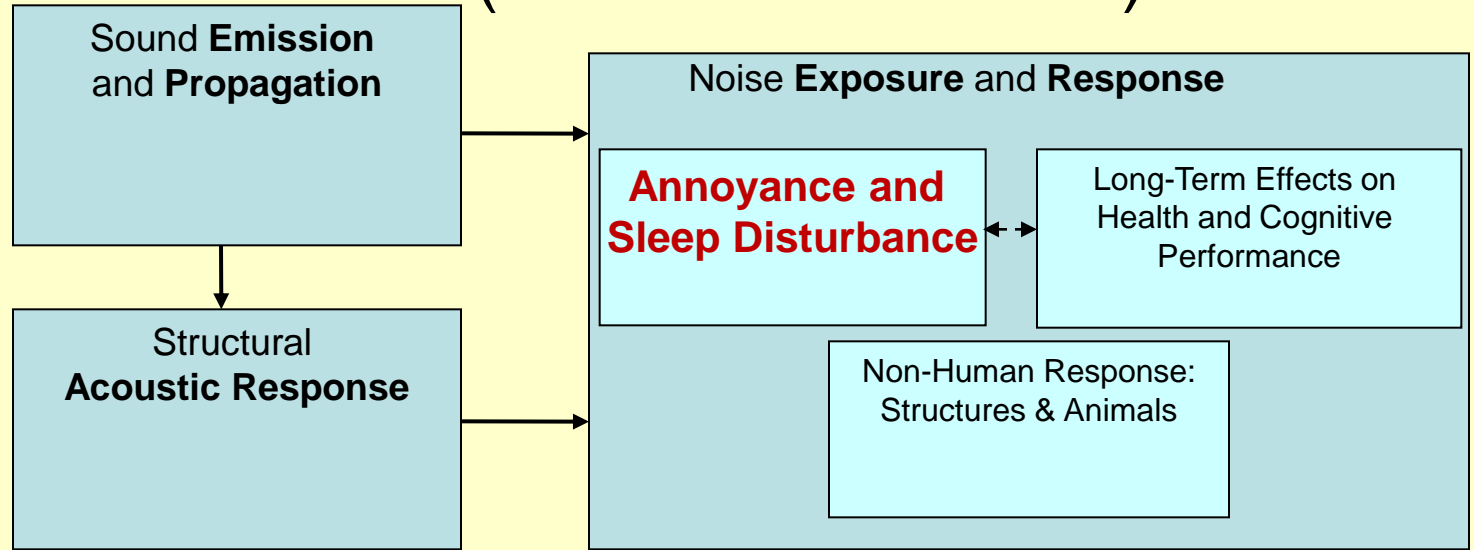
Sound Emission and Propagation

Structural Acoustic Response

Noise Exposure and Response

Annoyance and Sleep Disturbance

Long-Term Effects on Health and Cognitive Performance

Non-Human Response: Structures & Animals